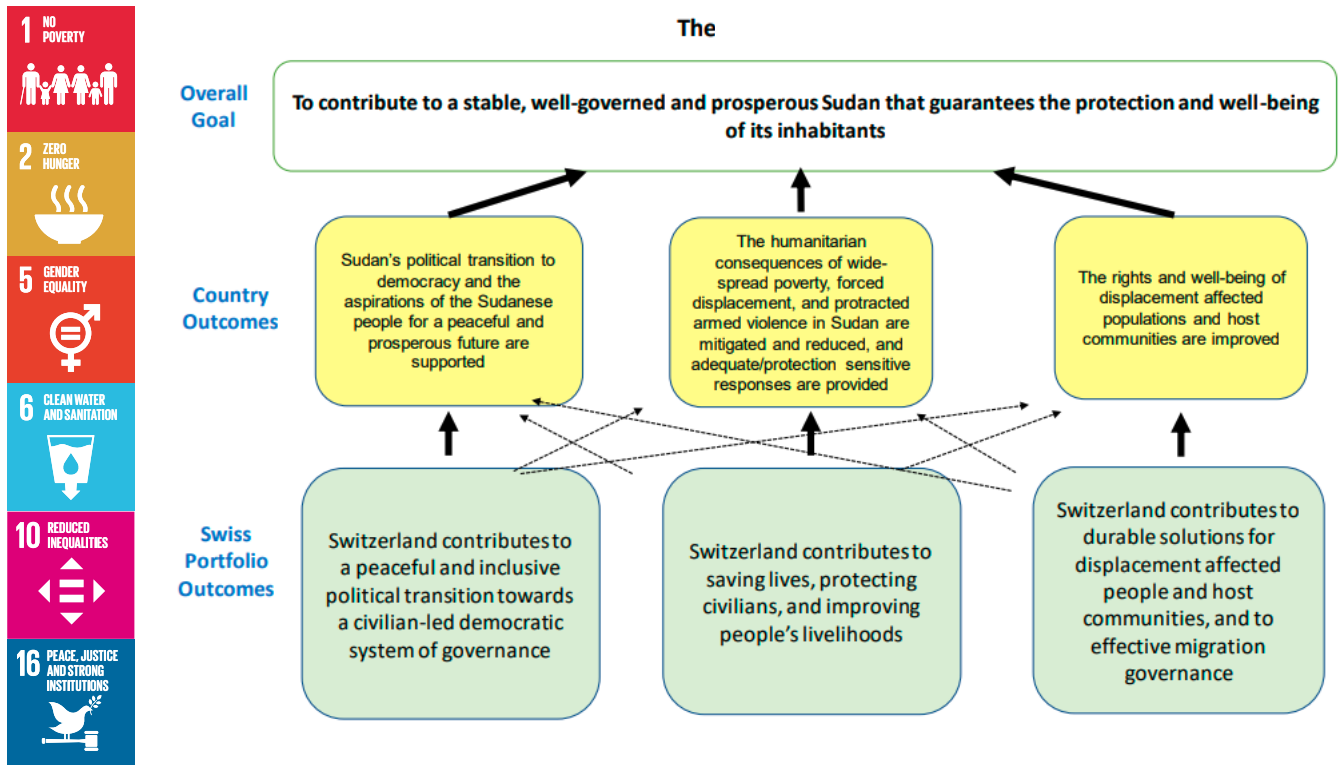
1 NO POVERTY

2 ZERO HUNGER

5 GENDER EQUALITY

6 CLEAN WATER AND SANITATION

10 REDUCED INEQUALITIES

16 PEACE, JUSTICE AND STRONG INSTITUTIONS

The

Overall Goal

To contribute to a stable, well-governed and prosperous Sudan that guarantees the protection and well-being of its inhabitants

Country Outcomes

Sudan's political transition to democracy and the aspirations of the Sudanese people for a peaceful and prosperous future are supported

The humanitarian consequences of wide-spread poverty, forced displacement, and protracted armed violence in Sudan are mitigated and reduced, and adequate/protection sensitive responses are provided

The rights and well-being of displacement affected populations and host communities are improved

Swiss Portfolio Outcomes

Switzerland contributes to a peaceful and inclusive political transition towards a civilian-led democratic system of governance

Switzerland contributes to saving lives, protecting civilians, and improving people's livelihoods

Switzerland contributes to durable solutions for displacement affected people and host communities, and to effective migration governance